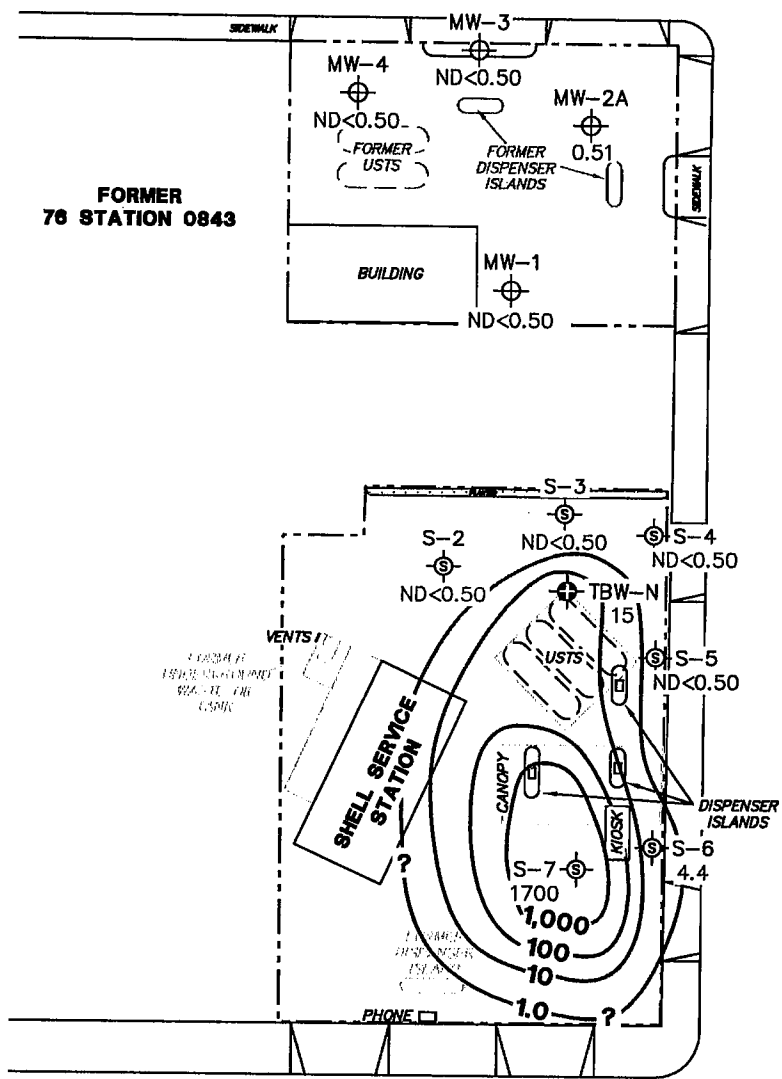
SIDEWALK

MW-3
ND<0.50

MW-4
ND<0.50

FORMER USTS

FORMER DISPENSER ISLANDS

MW-2A
0.51

SIDEWALK

FORMER
76 STATION 0843

BUILDING

MW-1
ND<0.50

PLANTER

S-3
ND<0.50

S-2
ND<0.50

S-4
ND<0.50

TBW-N
15

VENTS

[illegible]

USTS

S-5
ND<0.50

SHELL SERVICE STATION

CANOPY

KIOSK

DISPENSER ISLANDS

S-6
4.4

?

S-7
1700

1,000

100

10

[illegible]

1.0

?

PHONE